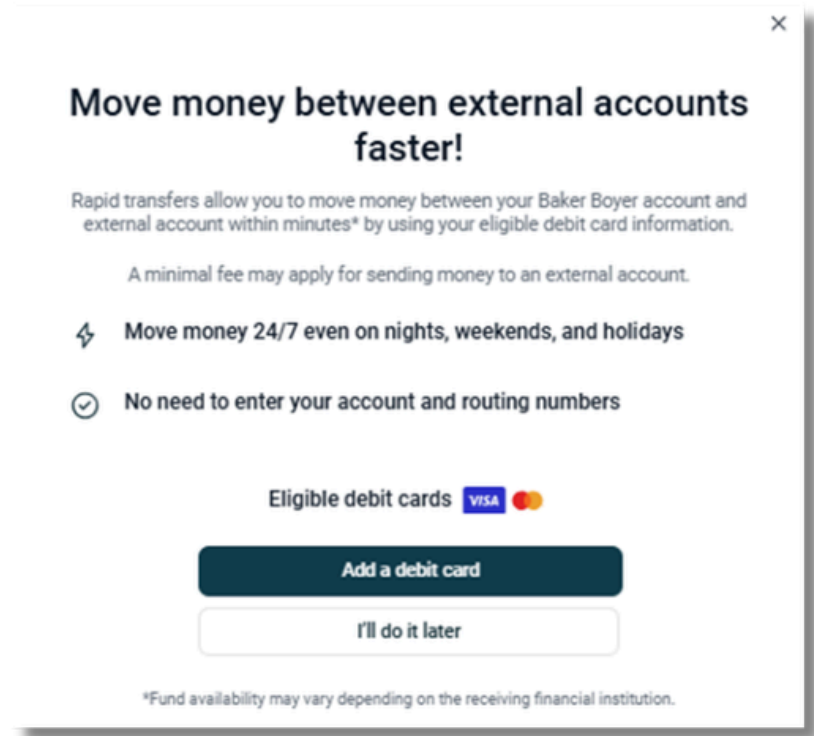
×

Move money between external accounts faster!

Rapid transfers allow you to move money between your Baker Boyer account and external account within minutes* by using your eligible debit card information.

A minimal fee may apply for sending money to an external account.

Move money 24/7 even on nights, weekends, and holidays

No need to enter your account and routing numbers

Eligible debit cards VISA

Add a debit card

I'll do it later

*Fund availability may vary depending on the receiving financial institution.